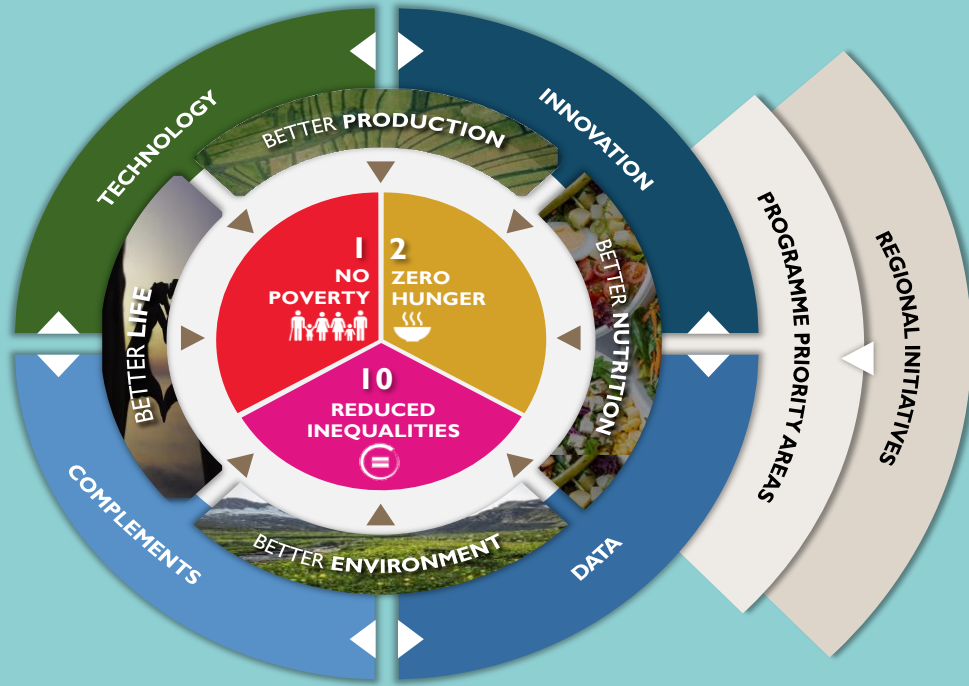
TECHNOLOGY

INNOVATION

COMPLEMENTS

DATA

BETTER PRODUCTION

BETTER NUTRITION

BETTER ENVIRONMENT

BETTER LIFE

1
NO
POVERTY

2
ZERO
HUNGER

10
REDUCED
INEQUALITIES

PROGRAMME PRIORITY AREAS

REGIONAL INITIATIVES